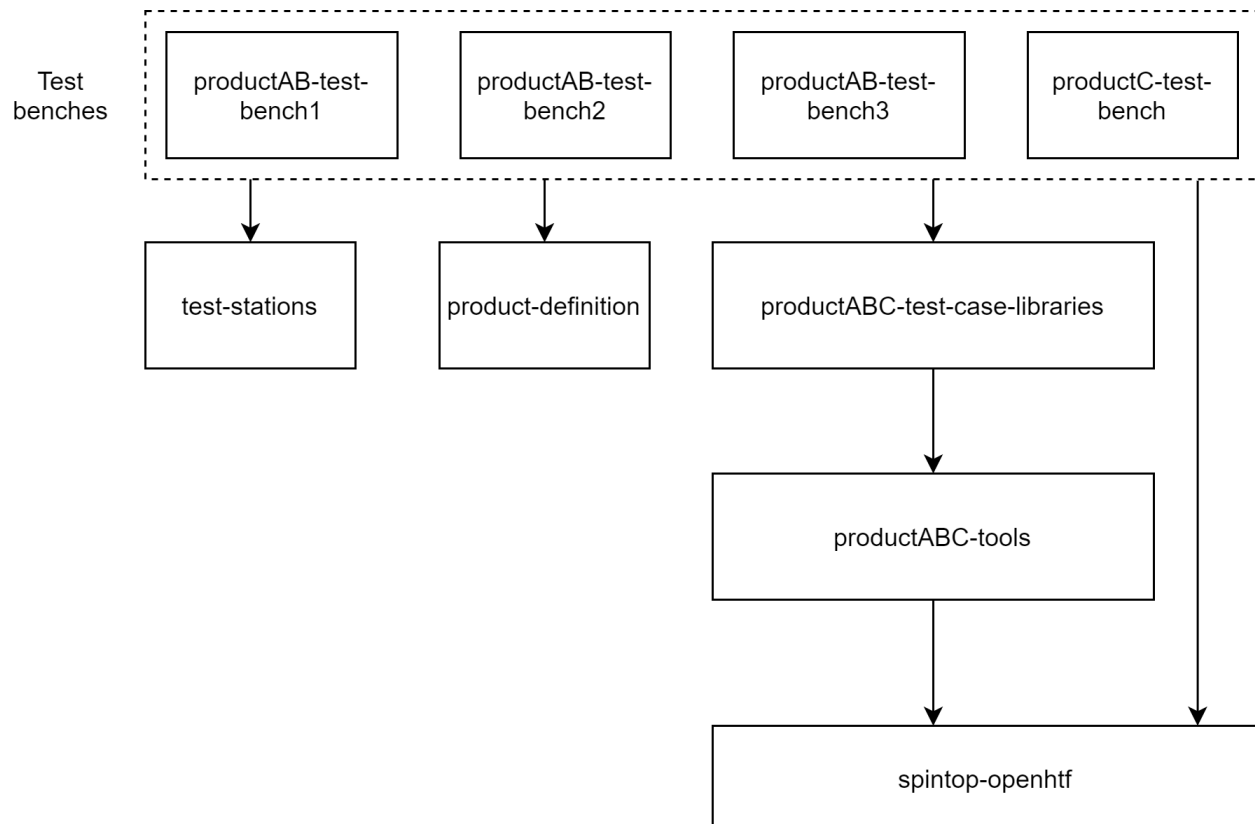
Test benches

productAB-test-bench1

productAB-test-bench2

productAB-test-bench3

productC-test-bench

test-stations

product-definition

productABC-test-case-libraries

productABC-tools

spintop-openhtf